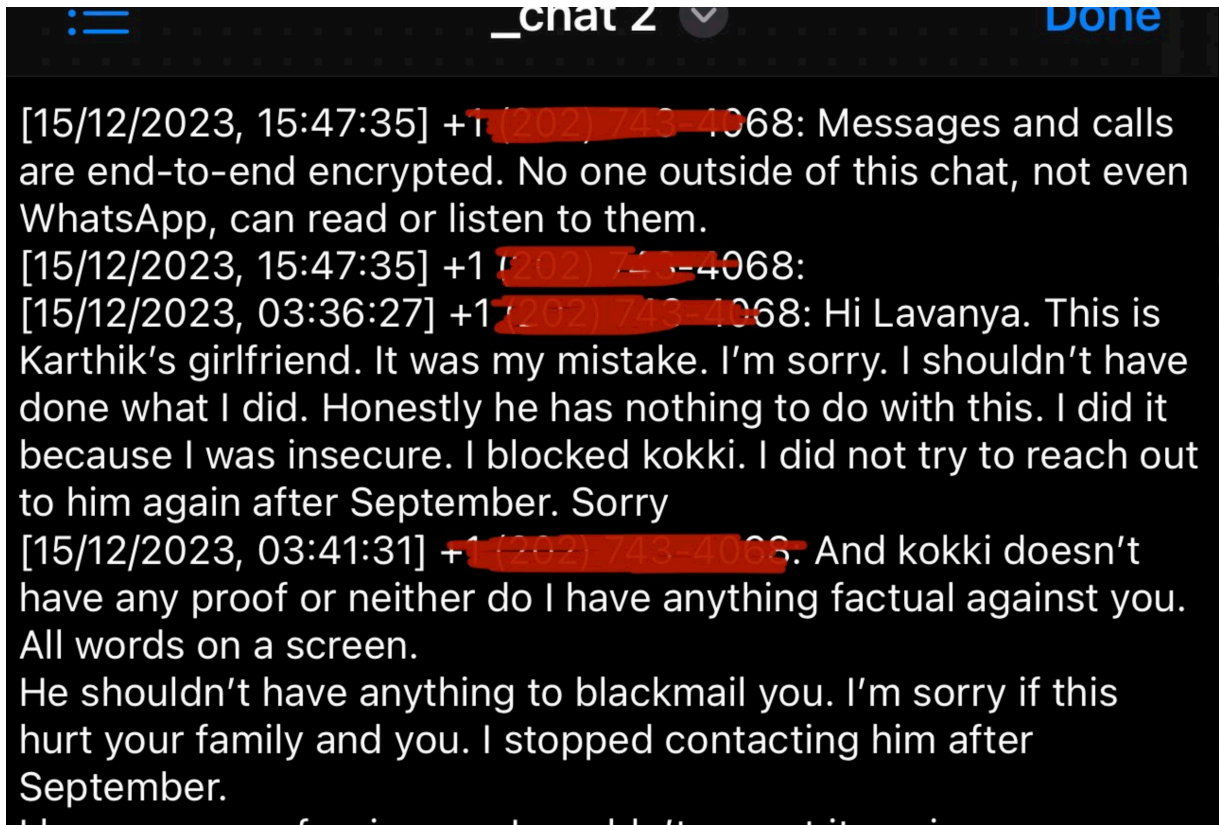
_chat 2

Done

[15/12/2023, 15:47:35] +1 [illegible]068: Messages and calls are end-to-end encrypted. No one outside of this chat, not even WhatsApp, can read or listen to them.
[15/12/2023, 15:47:35] +1 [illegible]4068:
[15/12/2023, 03:36:27] +1 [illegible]68: Hi Lavanya. This is Karthik's girlfriend. It was my mistake. I'm sorry. I shouldn't have done what I did. Honestly he has nothing to do with this. I did it because I was insecure. I blocked kokki. I did not try to reach out to him again after September. Sorry
[15/12/2023, 03:41:31] +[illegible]: And kokki doesn't have any proof or neither do I have anything factual against you. All words on a screen.
He shouldn't have anything to blackmail you. I'm sorry if this hurt your family and you. I stopped contacting him after September.
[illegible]